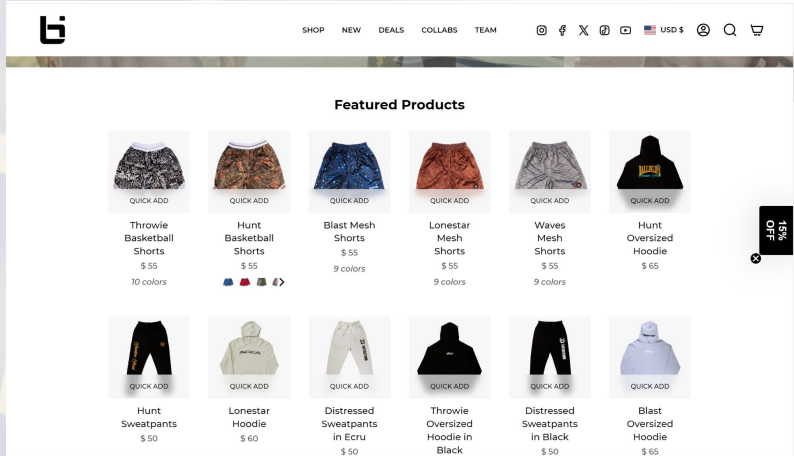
SHOP NEW DEALS COLLABS TEAM

USD $

Featured Products

QUICK ADD
Throwie Basketball Shorts
$ 55
10 colors

QUICK ADD
Hunt Basketball Shorts
$ 55

QUICK ADD
Blast Mesh Shorts
$ 55
9 colors

QUICK ADD
Lonestar Mesh Shorts
$ 55
9 colors

QUICK ADD
Waves Mesh Shorts
$ 55
9 colors

QUICK ADD
Hunt Oversized Hoodie
$ 65

15% OFF

QUICK ADD
Hunt Sweatpants
$ 50

QUICK ADD
Lonestar Hoodie
$ 60

QUICK ADD
Distressed Sweatpants in Ecru
$ 50

QUICK ADD
Throwie Oversized Hoodie in Black

QUICK ADD
Distressed Sweatpants in Black
$ 50

QUICK ADD
Blast Oversized Hoodie
$ 65